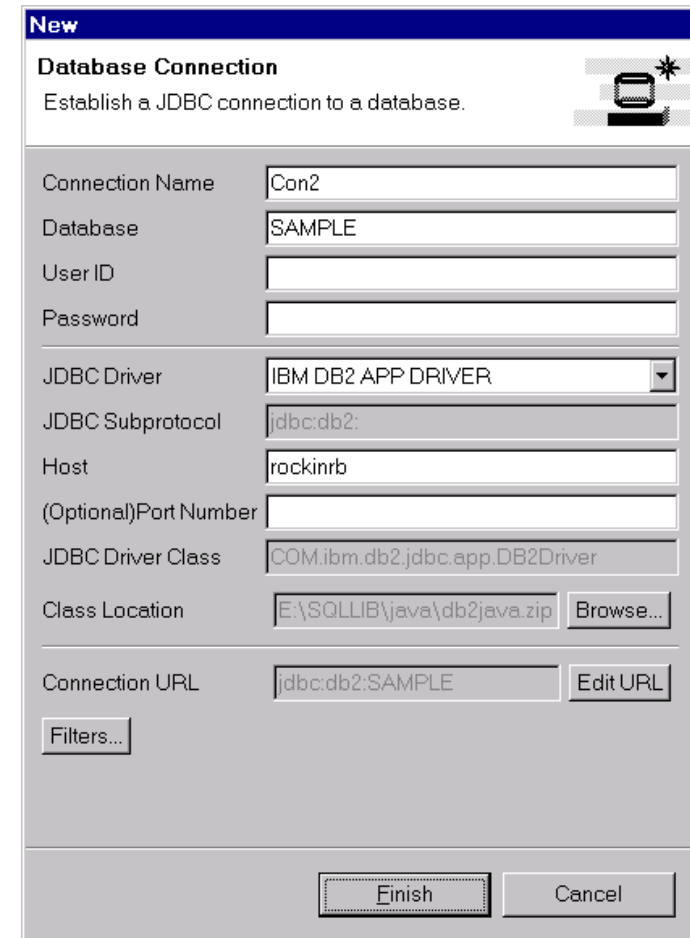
New

Database Connection
Establish a JDBC connection to a database.

Connection Name Con2
Database SAMPLE
User ID
Password

JDBC Driver IBM DB2 APP DRIVER
JDBC Subprotocol jdbc:db2:
Host rockinrb
(Optional)Port Number
JDBC Driver Class COM.ibm.db2.jdbc.app.DB2Driver
Class Location E:\SQLLIB\java\db2java.zip Browse...

Connection URL jdbc:db2:SAMPLE Edit URL

Filters...

Finish Cancel